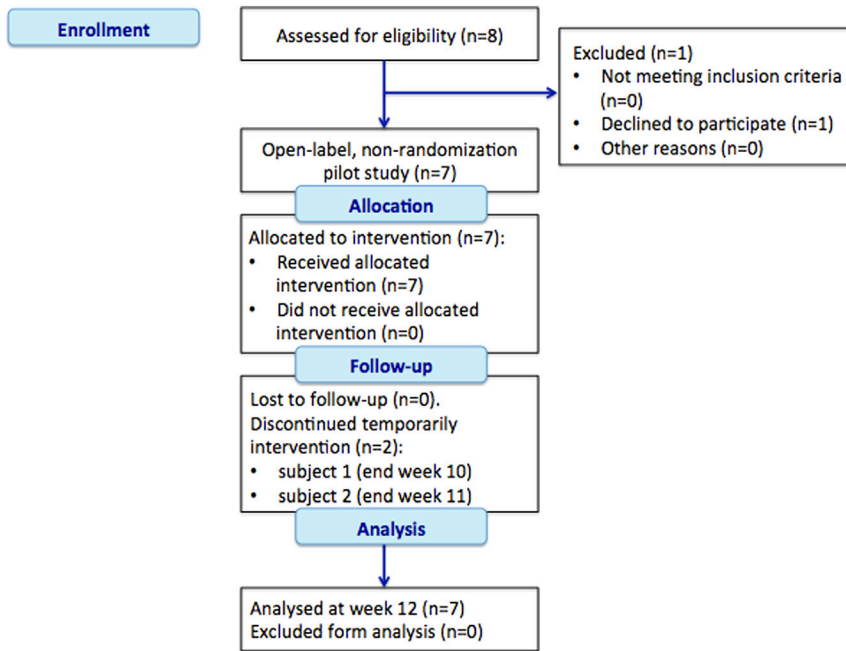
Enrollment

Assessed for eligibility (n=8)

Excluded (n=1)
• Not meeting inclusion criteria (n=0)
• Declined to participate (n=1)
• Other reasons (n=0)

Open-label, non-randomization pilot study (n=7)

Allocation

Allocated to intervention (n=7):
• Received allocated intervention (n=7)
• Did not receive allocated intervention (n=0)

Follow-up

Lost to follow-up (n=0).
Discontinued temporarily intervention (n=2):
• subject 1 (end week 10)
• subject 2 (end week 11)

Analysis

Analysed at week 12 (n=7)
Excluded form analysis (n=0)